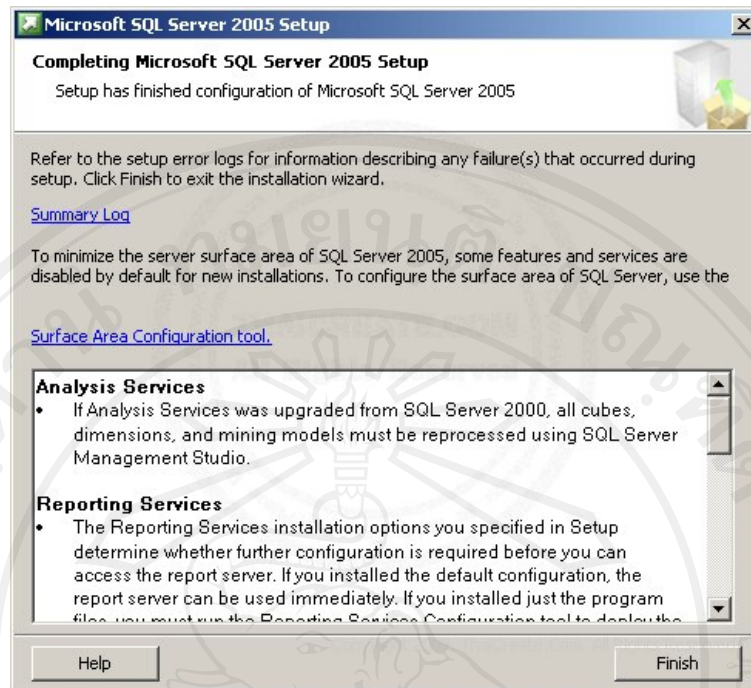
Microsoft SQL Server 2005 Setup

Completing Microsoft SQL Server 2005 Setup

Setup has finished configuration of Microsoft SQL Server 2005

Refer to the setup error logs for information describing any failure(s) that occurred during setup. Click Finish to exit the installation wizard.

Summary Log

To minimize the server surface area of SQL Server 2005, some features and services are disabled by default for new installations. To configure the surface area of SQL Server, use the

Surface Area Configuration tool.

Analysis Services

• If Analysis Services was upgraded from SQL Server 2000, all cubes, dimensions, and mining models must be reprocessed using SQL Server Management Studio.

Reporting Services

• The Reporting Services installation options you specified in Setup determine whether further configuration is required before you can access the report server. If you installed the default configuration, the report server can be used immediately. If you installed just the program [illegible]

Help

Finish